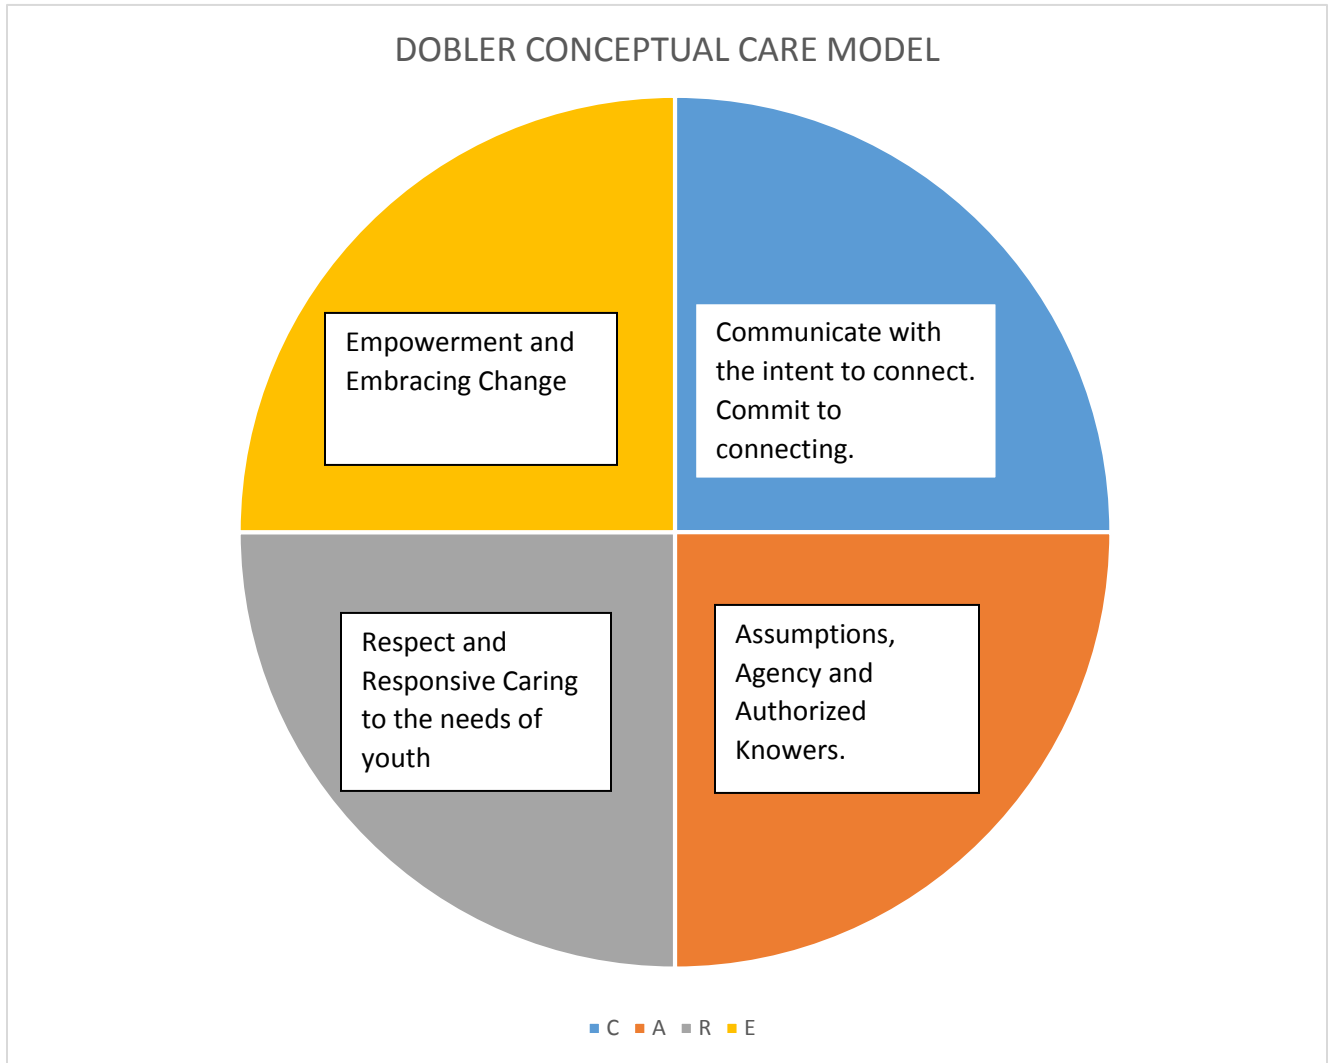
DOBLER CONCEPTUAL CARE MODEL

Empowerment and Embracing Change

Communicate with the intent to connect. Commit to connecting.

Respect and Responsive Caring to the needs of youth

Assumptions, Agency and Authorized Knowers.

C A R E